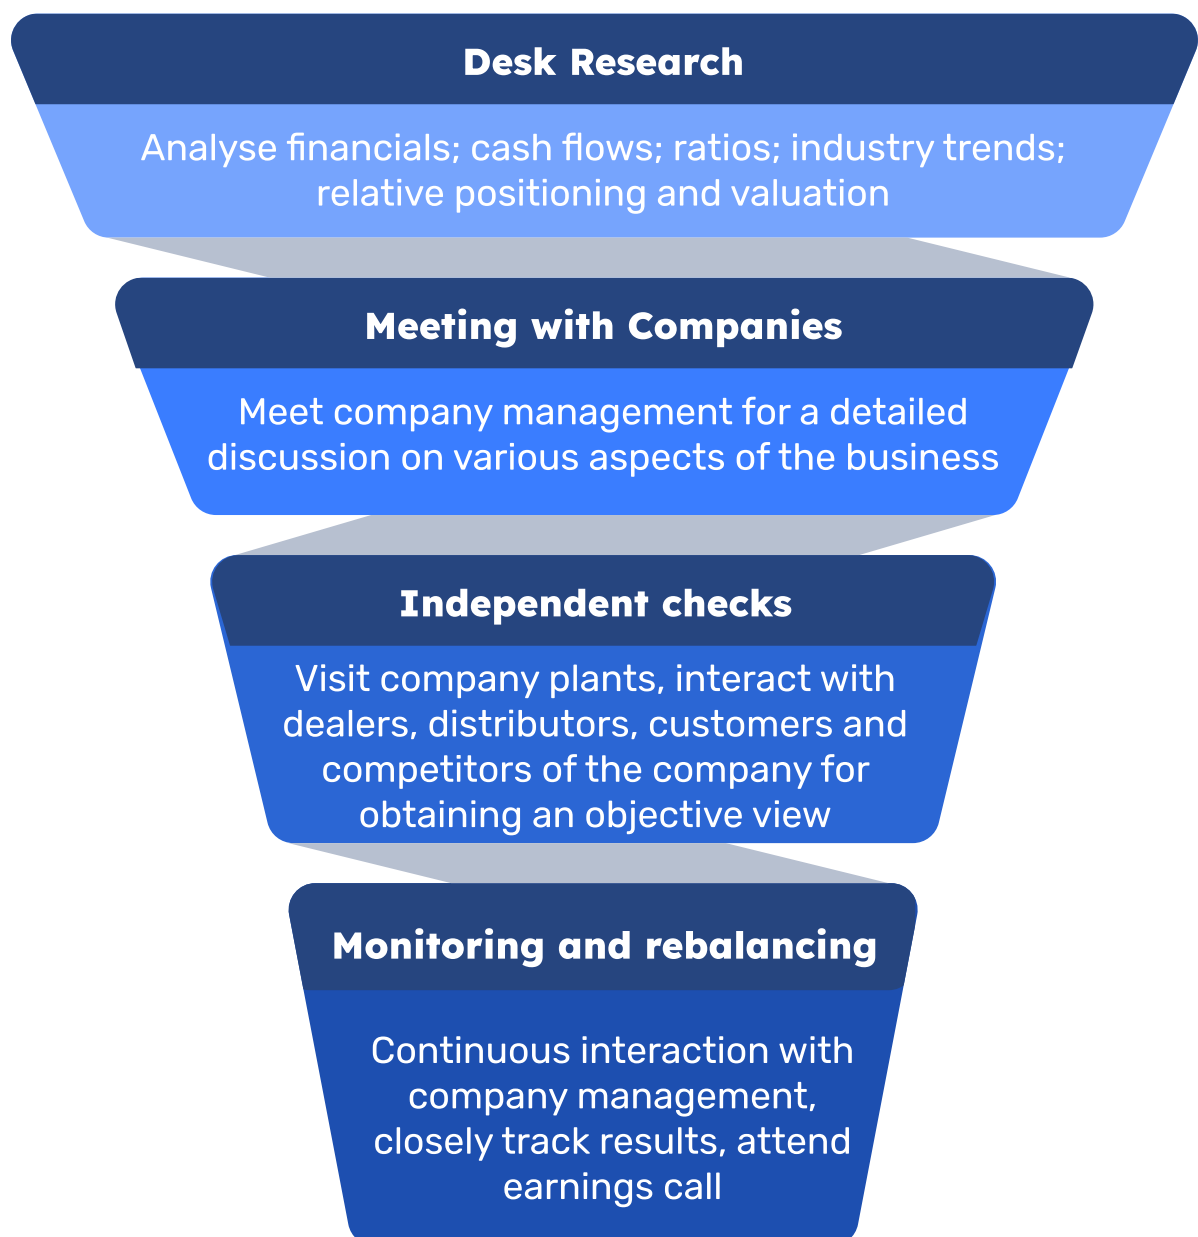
Desk Research

Analyse financials; cash flows; ratios; industry trends; relative positioning and valuation

Meeting with Companies

Meet company management for a detailed discussion on various aspects of the business

Independent checks

Visit company plants, interact with dealers, distributors, customers and competitors of the company for obtaining an objective view

Monitoring and rebalancing

Continuous interaction with company management, closely track results, attend earnings call